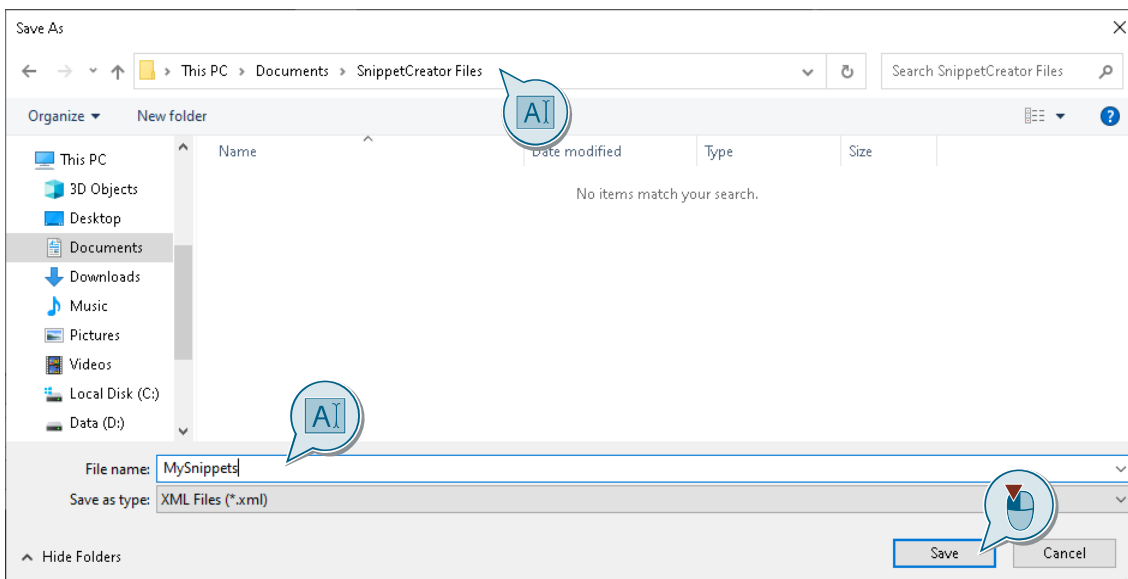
Save As

This PC › Documents › SnippetCreator Files

Search SnippetCreator Files

Organize ▾ New folder

This PC
3D Objects
Desktop
Documents
Downloads
Music
Pictures
Videos
Local Disk (C:)
Data (D:)

| Name | Date modified | Type | Size |
|---|---|---|---|

No items match your search.

File name: MySnippets

Save as type: XML Files (*.xml)

Hide Folders

Save

Cancel